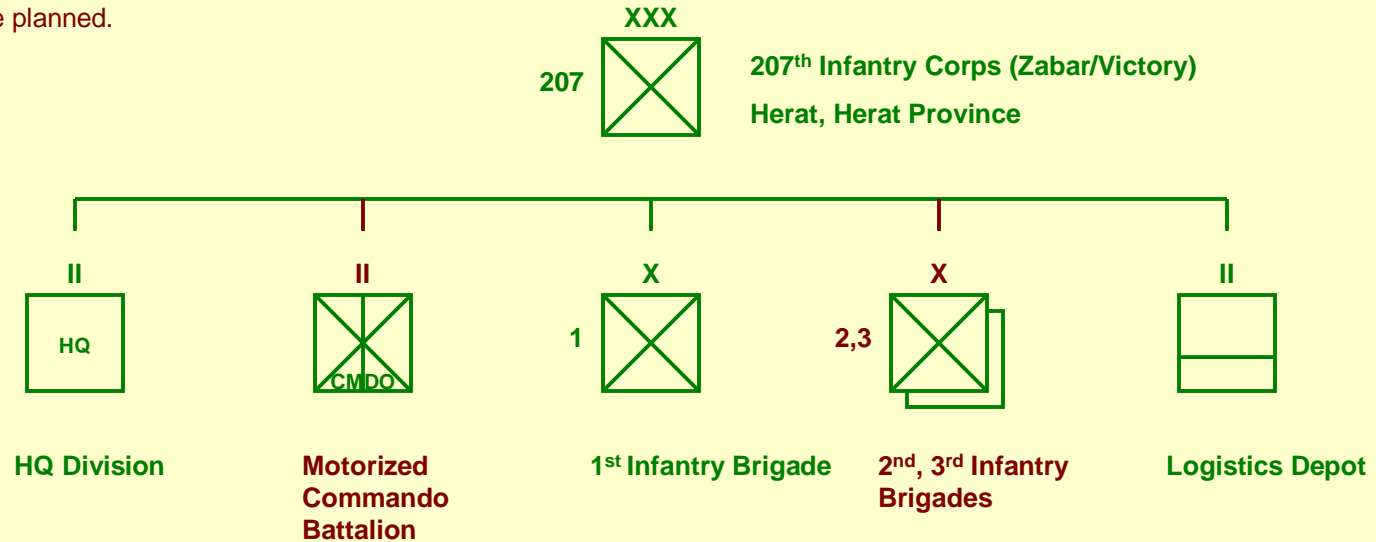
e planned.

XXX

207

207th Infantry Corps (Zabar/Victory)

Herat, Herat Province

II

HQ

II

CMDO

X

1

X

2,3

II

HQ Division

Motorized Commando Battalion

1st Infantry Brigade

2nd, 3rd Infantry Brigades

Logistics Depot